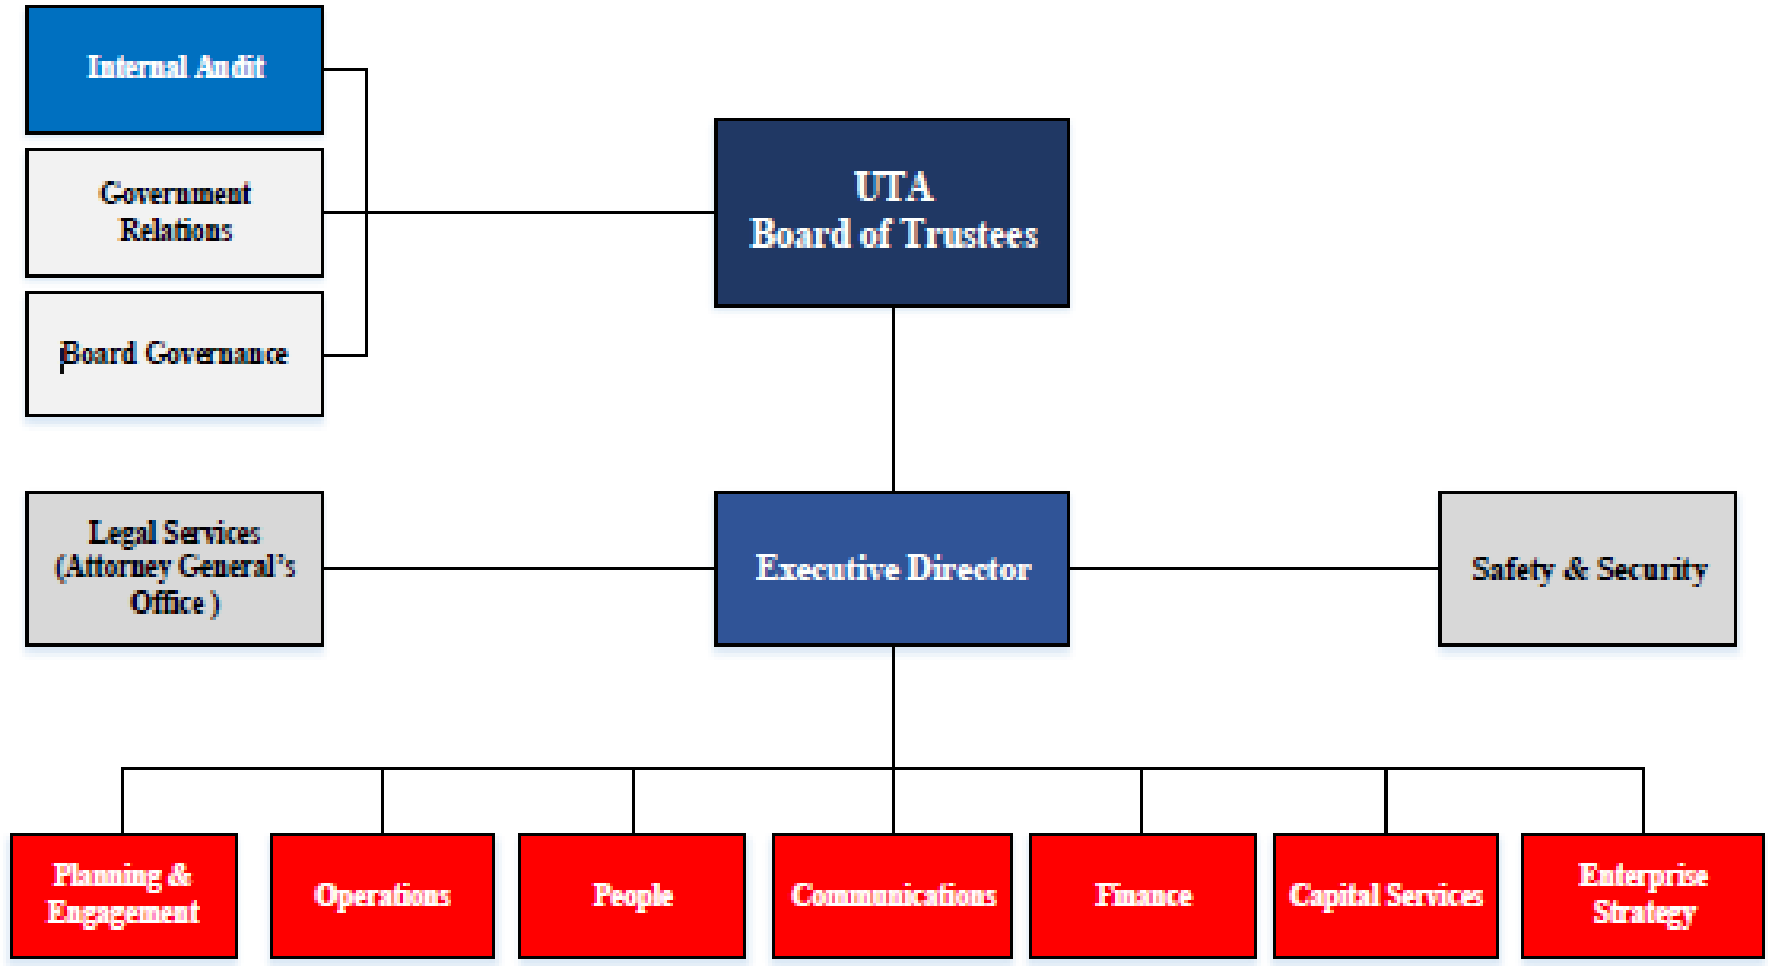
Internal Audit

Government Relations

Board Governance

UTA
Board of Trustees

Legal Services (Attorney General's Office )

Executive Director

Safety & Security

Planning & Engagement

Operations

People

Communications

Finance

Capital Services

Enterprise Strategy